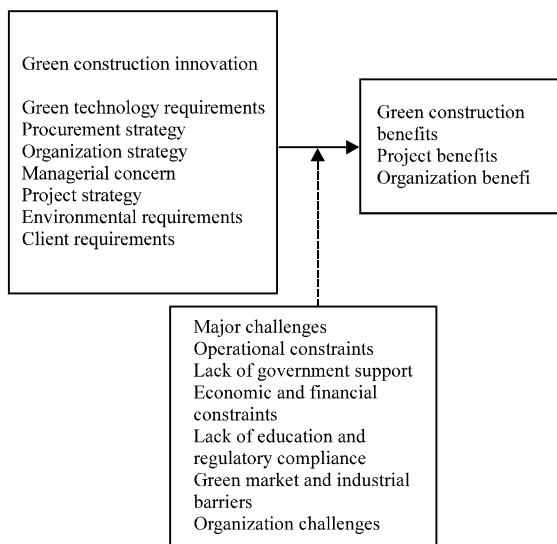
Green construction innovation

Green technology requirements
Procurement strategy
Organization strategy
Managerial concern
Project strategy
Environmental requirements
Client requirements

Green construction benefits
Project benefits
Organization benefi

Major challenges
Operational constraints
Lack of government support
Economic and financial constraints
Lack of education and regulatory compliance
Green market and industrial barriers
Organization challenges